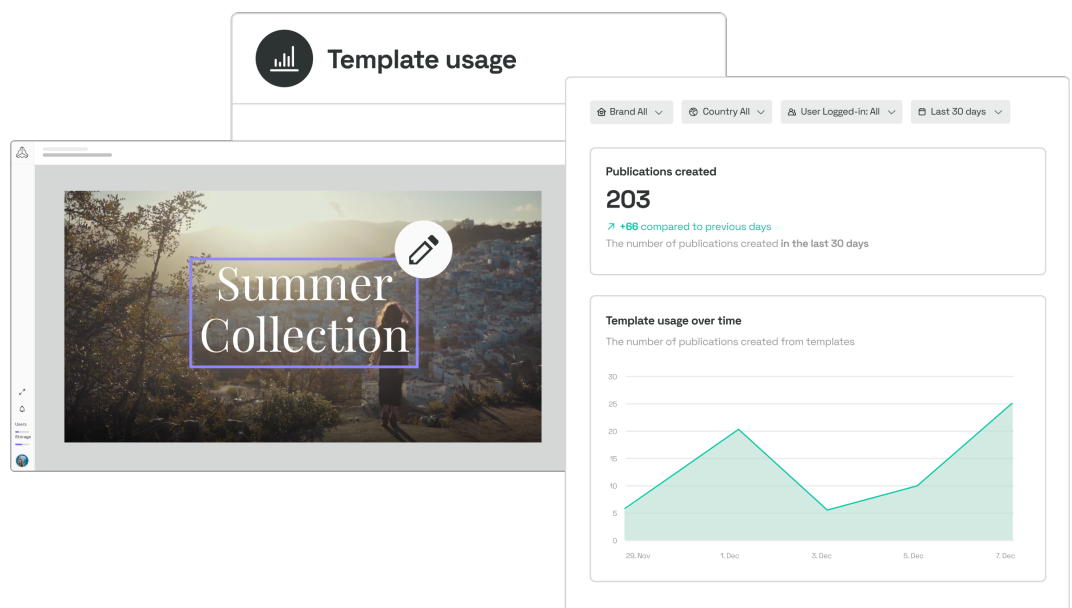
Template usage

Brand All
Country All
User Logged-in: All
Last 30 days

Publications created
203
+66 compared to previous days
The number of publications created in the last 30 days

Template usage over time
The number of publications created from templates

30
25
20
15
10
5
0
29. Nov
1. Dec
3. Dec
5. Dec
7. Dec

Summer Collection

Users
Storage